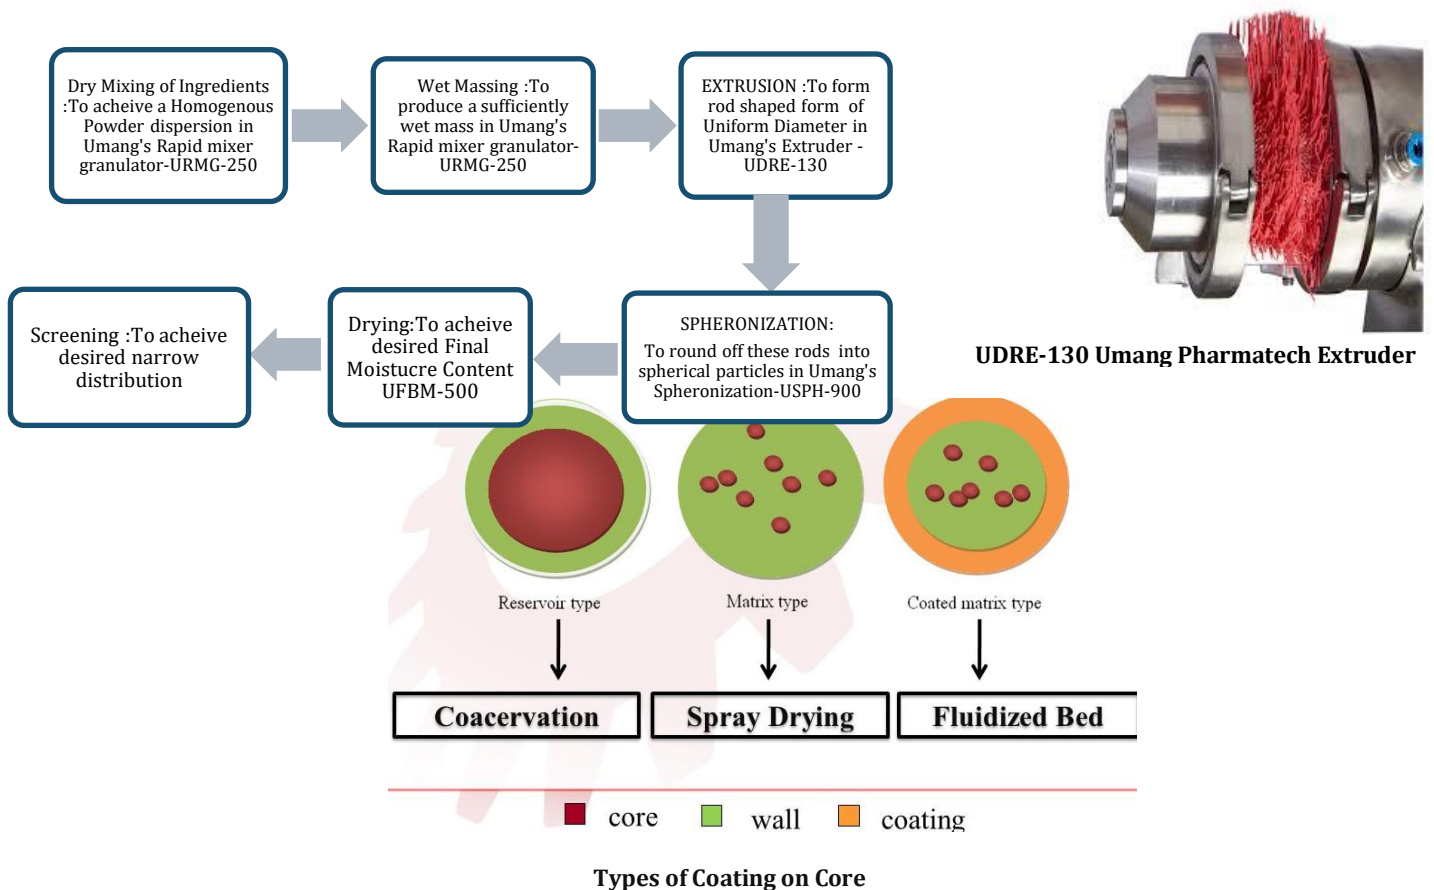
Dry Mixing of Ingredients :To acheive a Homogenous Powder dispersion in Umang's Rapid mixer granulator-URMG-250

Wet Massing :To produce a sufficiently wet mass in Umang's Rapid mixer granulator-URMG-250

EXTRUSION :To form rod shaped form of Uniform Diameter in Umang's Extruder - UDRE-130

SPHERONIZATION:
To round off these rods into spherical particles in Umang's Spheronization-USPH-900

Drying:To acheive desired Final Moistucre Content UFBM-500

Screening :To acheive desired narrow distribution

UDRE-130 Umang Pharmatech Extruder

Reservoir type

Matrix type

Coated matrix type

Coacervation

Spray Drying

Fluidized Bed

core

wall

coating

Types of Coating on Core